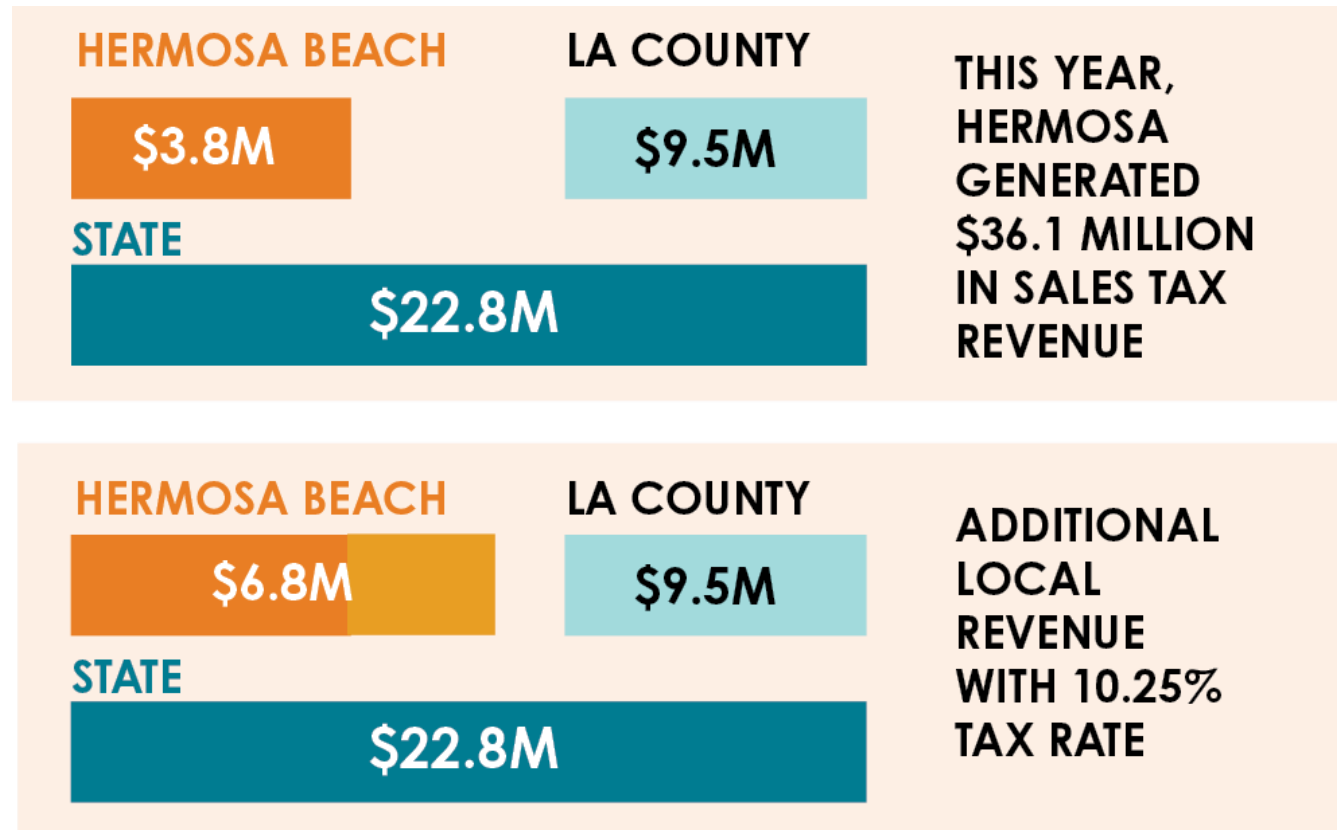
HERMOSA BEACH

$3.8M

LA COUNTY

$9.5M

STATE

$22.8M

THIS YEAR, HERMOSA GENERATED $36.1 MILLION IN SALES TAX REVENUE

HERMOSA BEACH

$6.8M

LA COUNTY

$9.5M

STATE

$22.8M

ADDITIONAL LOCAL REVENUE WITH 10.25% TAX RATE